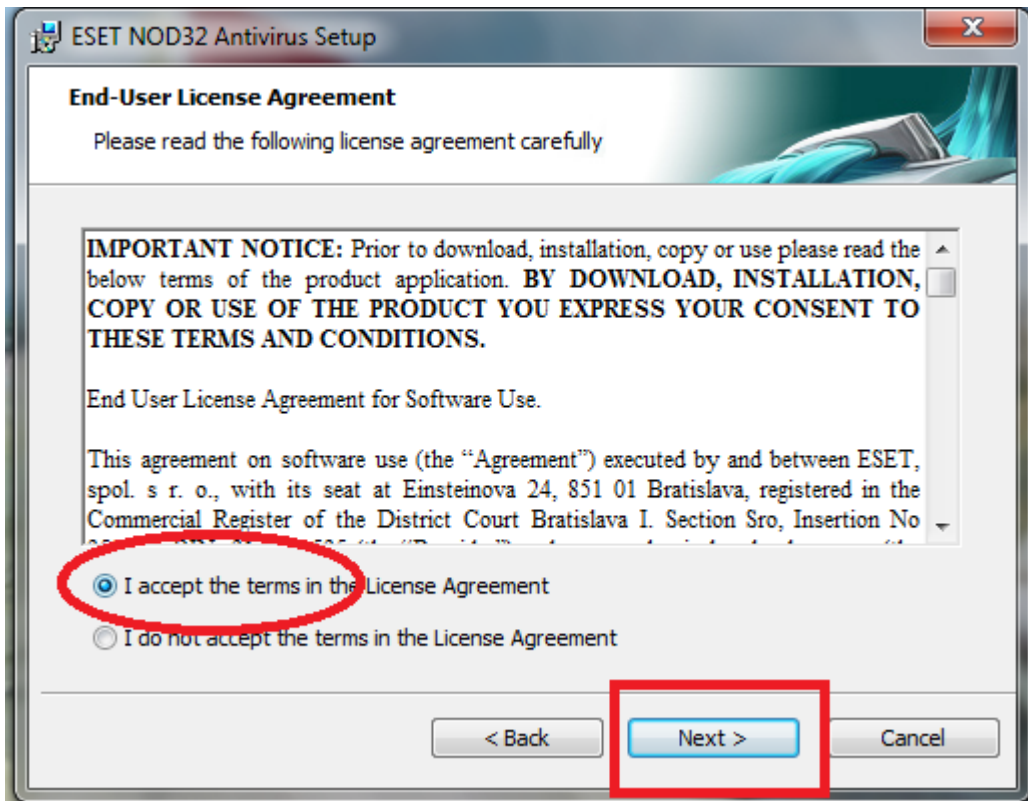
ESET NOD32 Antivirus Setup

End-User License Agreement

Please read the following license agreement carefully

**IMPORTANT NOTICE:** Prior to download, installation, copy or use please read the below terms of the product application. **BY DOWNLOAD, INSTALLATION, COPY OR USE OF THE PRODUCT YOU EXPRESS YOUR CONSENT TO THESE TERMS AND CONDITIONS.**

End User License Agreement for Software Use.

This agreement on software use (the “Agreement”) executed by and between ESET, spol. s r. o., with its seat at Einsteinova 24, 851 01 Bratislava, registered in the Commercial Register of the District Court Bratislava I. Section Sro, Insertion No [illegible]

I accept the terms in the License Agreement

I do not accept the terms in the License Agreement

< Back

Next >

Cancel